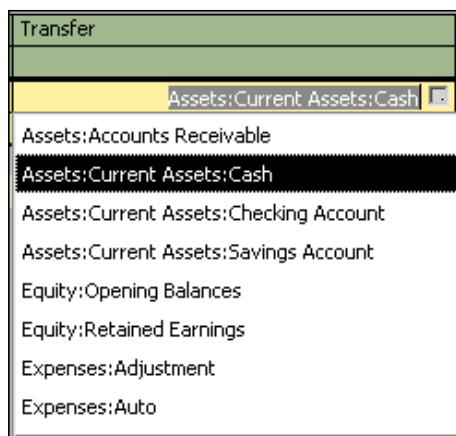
Transfer

Assets:Current Assets:Cash

Assets:Accounts Receivable

Assets:Current Assets:Cash

Assets:Current Assets:Checking Account

Assets:Current Assets:Savings Account

Equity:Opening Balances

Equity:Retained Earnings

Expenses:Adjustment

Expenses:Auto